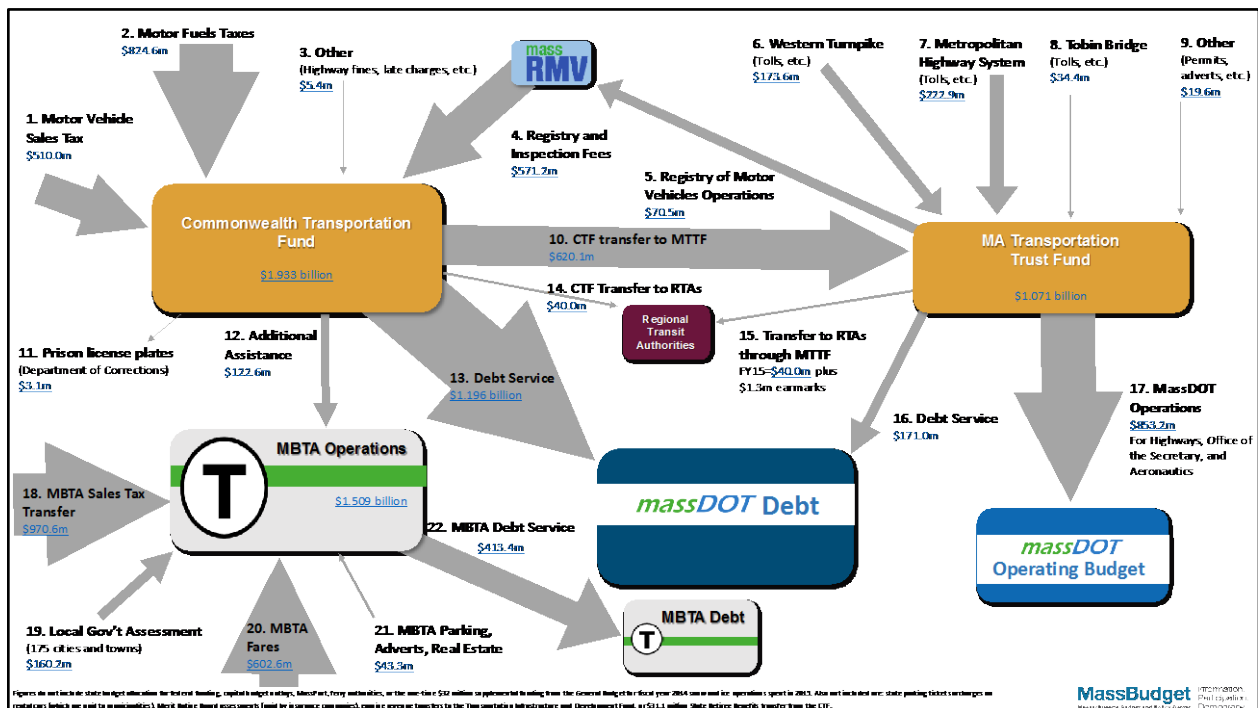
2. Motor Fuels Taxes
$824.6m

3. Other
(Highway fines, late charges, etc.)
$5.4m

mass
RMV

6. Western Turnpike
(Tolls, etc.)
$173.6m

7. Metropolitan Highway System
(Tolls, etc.)
$222.9m

8. Tobin Bridge
(Tolls, etc.)
$34.4m

9. Other
(Permits, adverts, etc.)
$19.6m

1. Motor Vehicle Sales Tax
$510.0m

4. Registry and Inspection Fees
$571.2m

5. Registry of Motor Vehicles Operations
$70.5m

Commonwealth Transportation Fund
$1.933 billion

10. CTF transfer to MTTF
$620.1m

MA Transportation Trust Fund
$1.071 billion

14. CTF Transfer to RTAs
$40.0m

Regional Transit Authorities

15. Transfer to RTAs through MTTF
FY15=$40.0m plus $1.3m earmarks

11. Prison license plates
(Department of Corrections)
$3.1m

12. Additional Assistance
$122.6m

13. Debt Service
$1.196 billion

16. Debt Service
$171.0m

17. MassDOT Operations
$853.2m
For Highways, Office of the Secretary, and Aeronautics

T
MBTA Operations
$1.509 billion

18. MBTA Sales Tax Transfer
$970.6m

22. MBTA Debt Service
$413.4m

massDOT Debt

massDOT
Operating Budget

19. Local Gov't Assessment
(175 cities and towns)
$160.2m

20. MBTA Fares
$602.6m

21. MBTA Parking, Adverts, Real Estate
$43.3m

T
MBTA Debt

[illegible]

MassBudget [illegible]